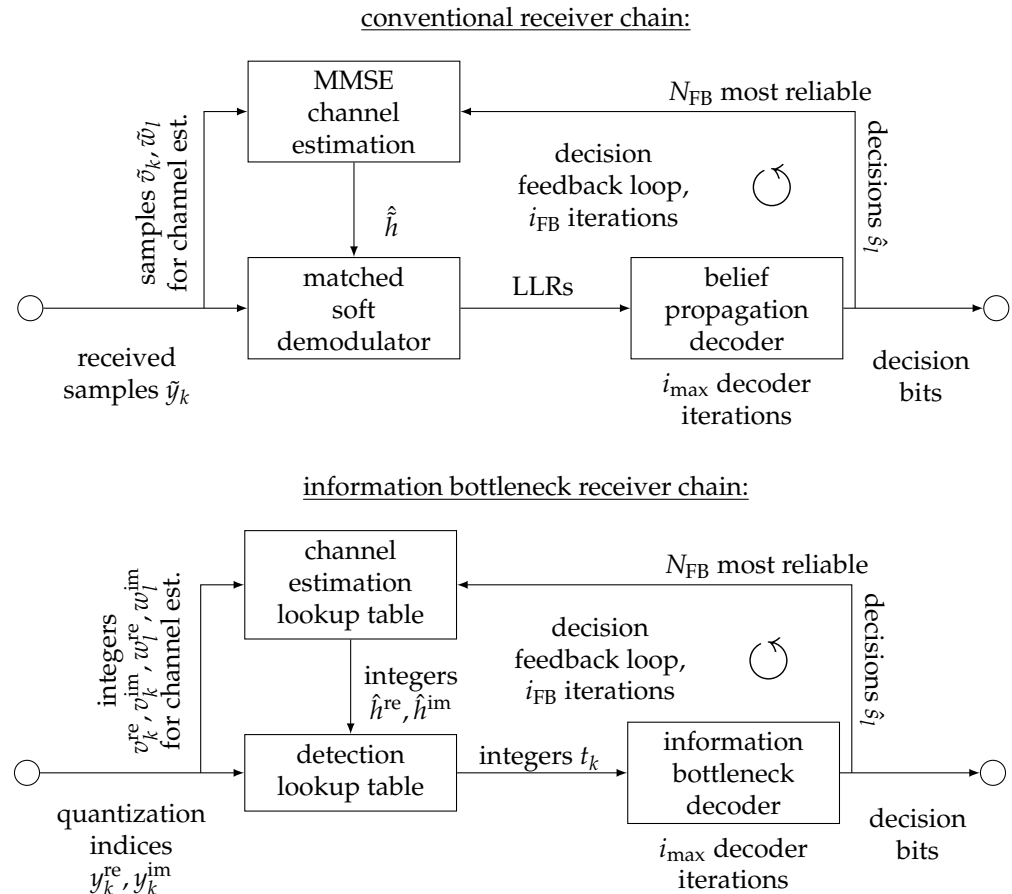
conventional receiver chain:

MMSE channel estimation

$N_{\text{FB}}$ most reliable

decisions $\hat{s}_l$

samples $\tilde{v}_k, \tilde{w}_l$ for channel est.

decision feedback loop, $i_{\text{FB}}$ iterations

$\hat{\tilde{h}}$

matched soft demodulator

LLRs

belief propagation decoder

received samples $\tilde{y}_k$

$i_{\max}$ decoder iterations

decision bits

information bottleneck receiver chain:

channel estimation lookup table

$N_{\text{FB}}$ most reliable

decisions $\hat{s}_l$

integers $v_k^{\text{re}}, v_k^{\text{im}}, w_l^{\text{re}}, w_l^{\text{im}}$ for channel est.

decision feedback loop, $i_{\text{FB}}$ iterations

integers $\hat{h}^{\text{re}}, \hat{h}^{\text{im}}$

detection lookup table

integers $t_k$

information bottleneck decoder

quantization indices $y_k^{\text{re}}, y_k^{\text{im}}$

$i_{\max}$ decoder iterations

decision bits